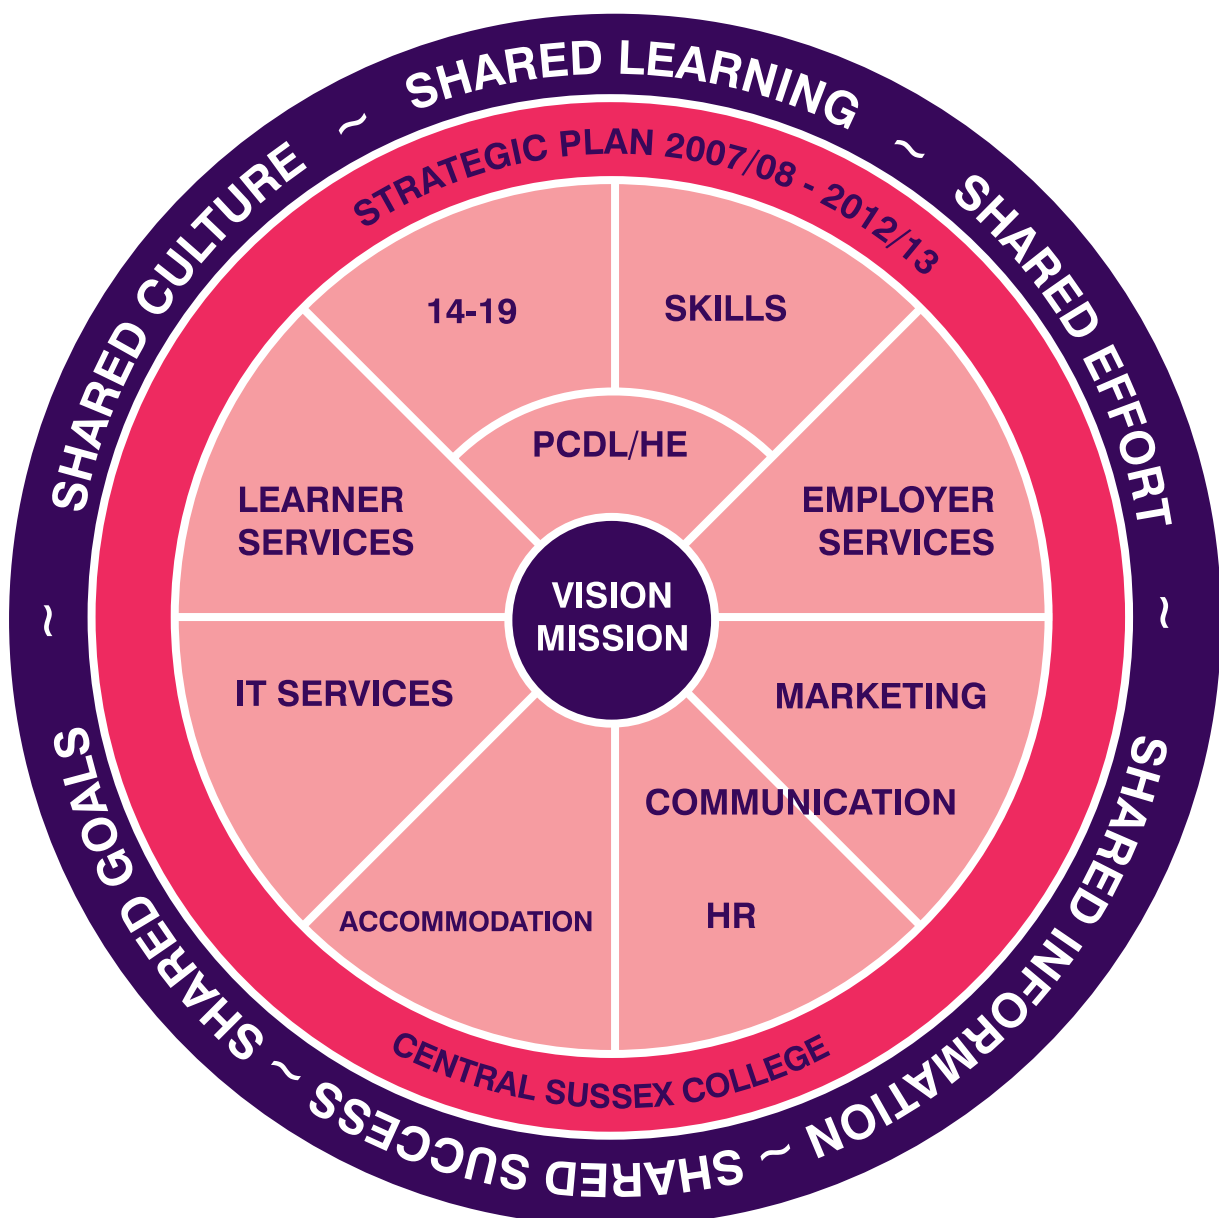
SHARED LEARNING ~ SHARED EFFORT ~ SHARED INFORMATION ~ SHARED SUCCESS ~ SHARED GOALS ~ SHARED CULTURE ~

STRATEGIC PLAN 2007/08 - 2012/13

14-19

SKILLS

PCDL/HE

LEARNER SERVICES

EMPLOYER SERVICES

VISION MISSION

IT SERVICES

MARKETING

COMMUNICATION

ACCOMMODATION

HR

CENTRAL SUSSEX COLLEGE